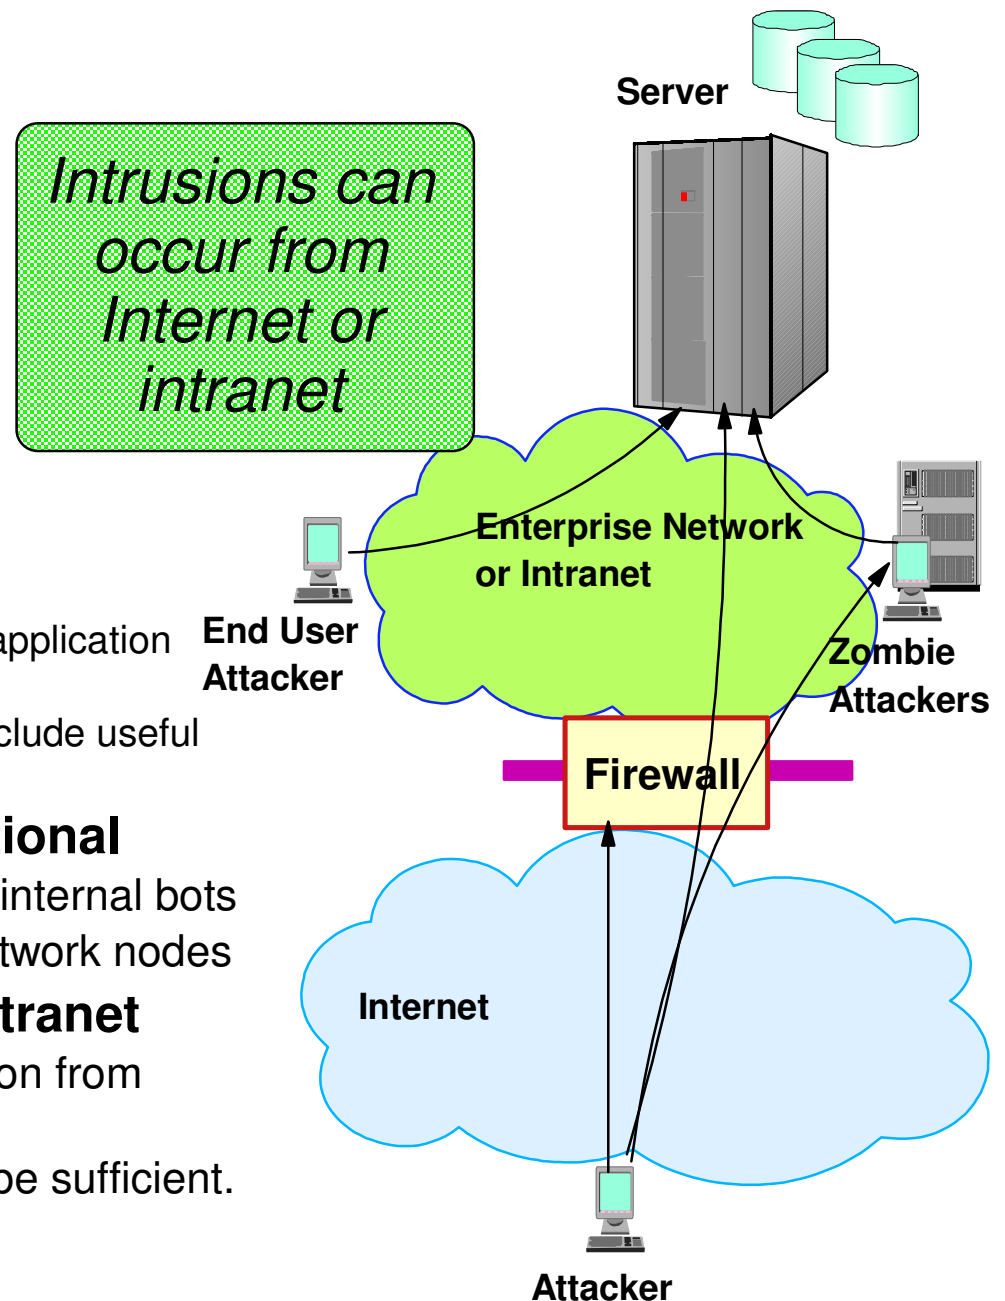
Intrusions can occur from Internet or intranet

Server

application

clude useful

ional
internal bots
twork nodes

tranet
on from

be sufficient.

Enterprise Network or Intranet

End User Attacker

Zombie Attackers

Firewall

Internet

Attacker